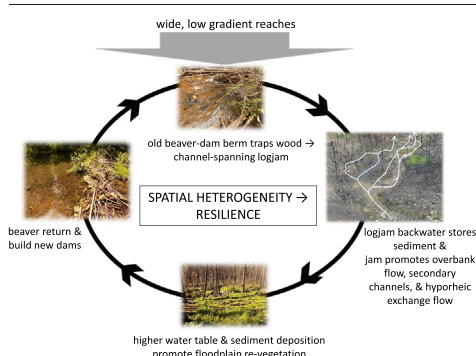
wide, low gradient reaches

old beaver-dam berm traps wood → channel-spanning logjam

logjam backwater stores sediment & jam promotes overbank flow, secondary channels, & hyporheic exchange flow

higher water table & sediment deposition promote floodplain re-vegetation

beaver return & build new dams

SPATIAL HETEROGENEITY → RESILIENCE